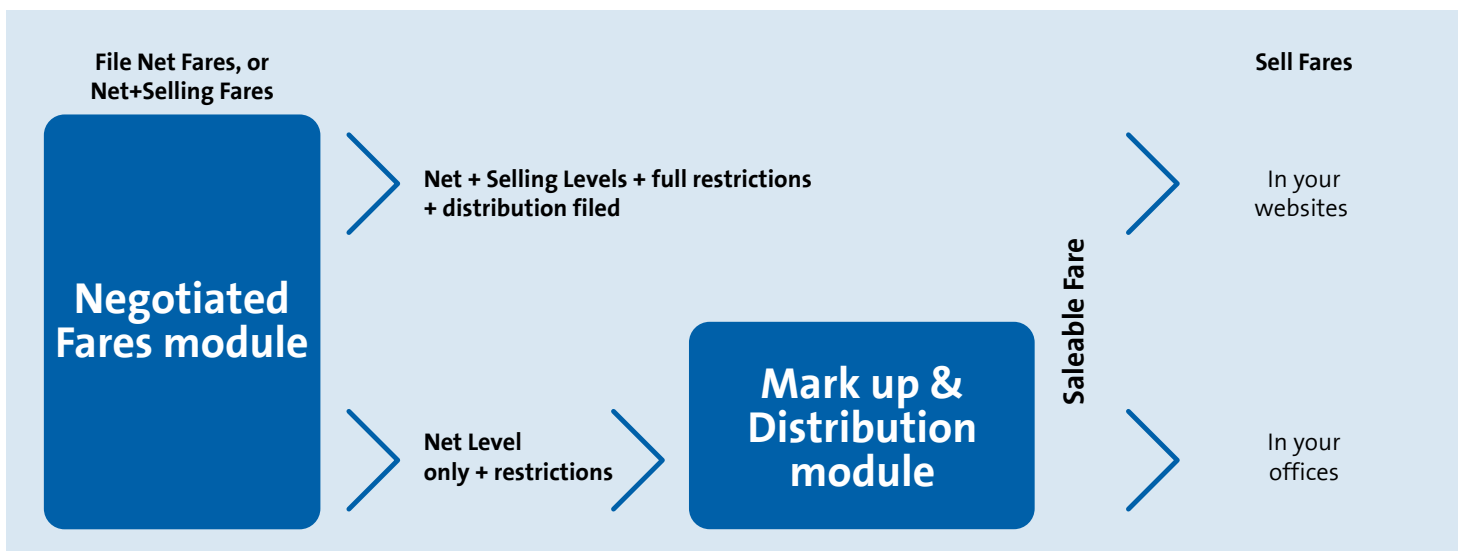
File Net Fares, or Net+Selling Fares

Sell Fares

Negotiated Fares module

Net + Selling Levels + full restrictions + distribution filed

In your websites

Saleable Fare

Net Level only + restrictions

Mark up & Distribution module

In your offices